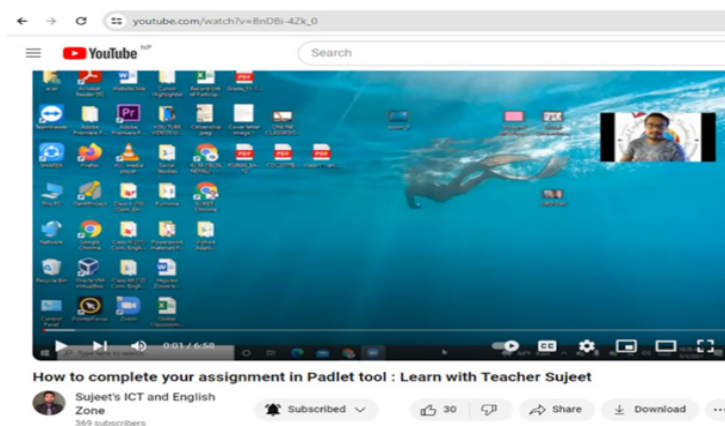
youtube.com/watch?v=BnDBi-4Zk_0

YouTube NP

Search

0:01 / 6:58

How to complete your assignment in Padlet tool : Learn with Teacher Sujeet

Sujeet's ICT and English Zone

369 subscribers

Subscribed

30

Share

Download